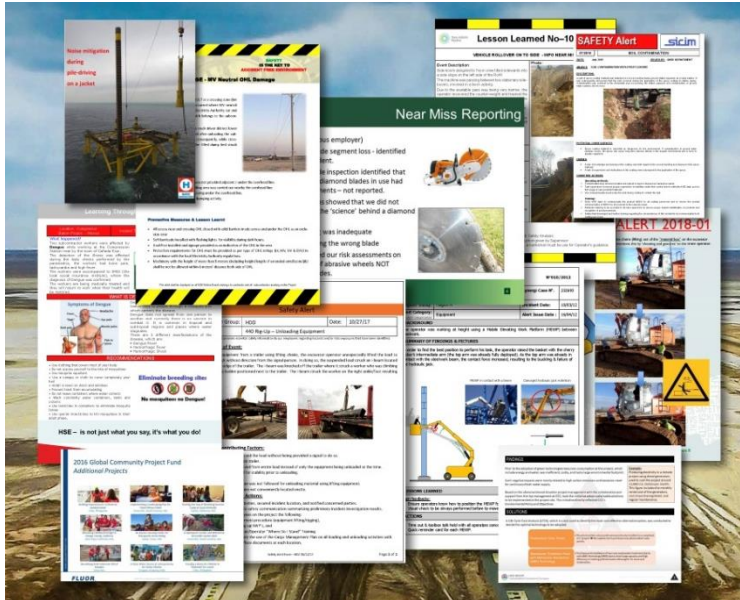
Noise mitigation during pile-driving on a jacket

SAFETY IS THE KEY TO ACCIDENT FREE ENVIRONMENT

- MV Neutral OHL Damage

Preventive Measures & Lesson Learnt

Lesson Learned No-10

VEHICLE ROLLOVER ON TO SIDE - INFO NEAR MI

SAFETY Alert

sicim

Near Miss Reporting

us employer)

e segment loss - identified

ent.

inspection identified that

diamond blades in use had

ments – not reported.

showed that we did not

the 'science' behind a diamond

was inadequate

ing the wrong blade

our risk assessments on

abrasive wheels NOT

ALERT 2018-01

Symptoms of Dengue

WHAT IS D

RECOMMENDATIONS

Eliminate breeding sites

No mosquitoes no Dengue!

HSE – is not just what you say, it's what you do!

Safety Alert

Date: 10/27/17

Up – Unloading Equipment

2016 Global Community Project Fund

Additional Projects

FLUOR

Page 1 of 2

FINDINGS

SOLUTIONS